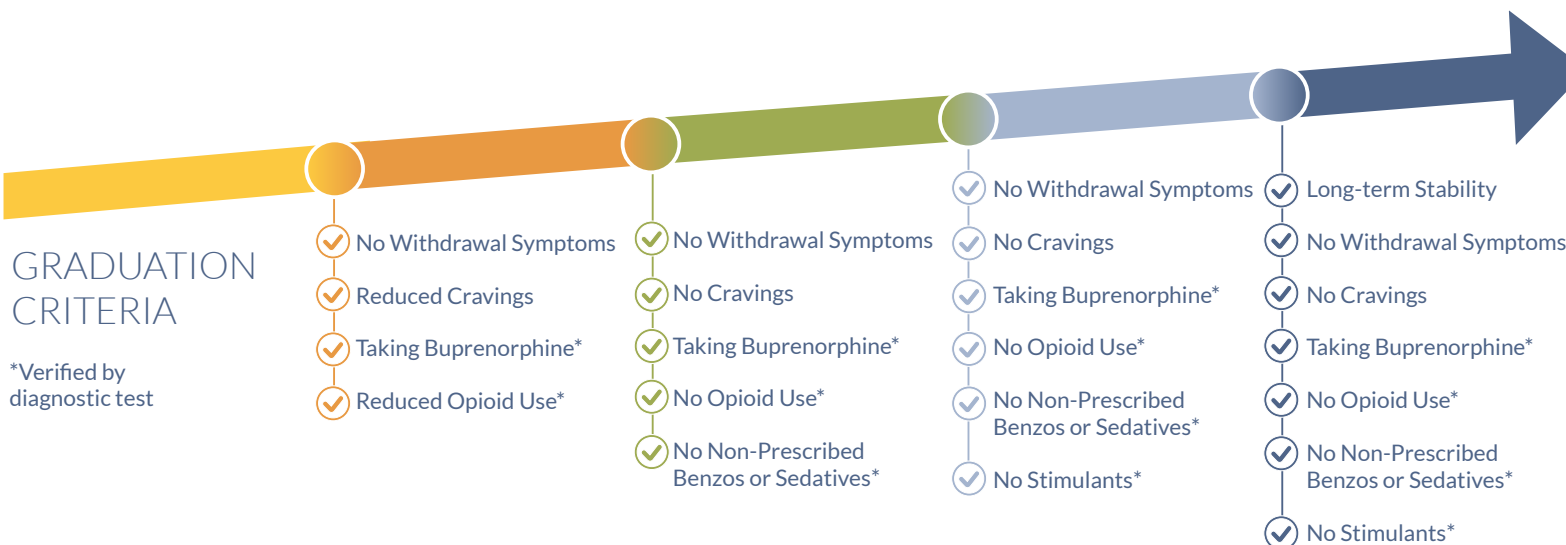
GRADUATION CRITERIA

*Verified by diagnostic test

No Withdrawal Symptoms
Reduced Cravings
Taking Buprenorphine*
Reduced Opioid Use*

No Withdrawal Symptoms
No Cravings
Taking Buprenorphine*
No Opioid Use*
No Non-Prescribed Benzos or Sedatives*

No Withdrawal Symptoms
No Cravings
Taking Buprenorphine*
No Opioid Use*
No Non-Prescribed Benzos or Sedatives*
No Stimulants*

Long-term Stability
No Withdrawal Symptoms
No Cravings
Taking Buprenorphine*
No Opioid Use*
No Non-Prescribed Benzos or Sedatives*
No Stimulants*